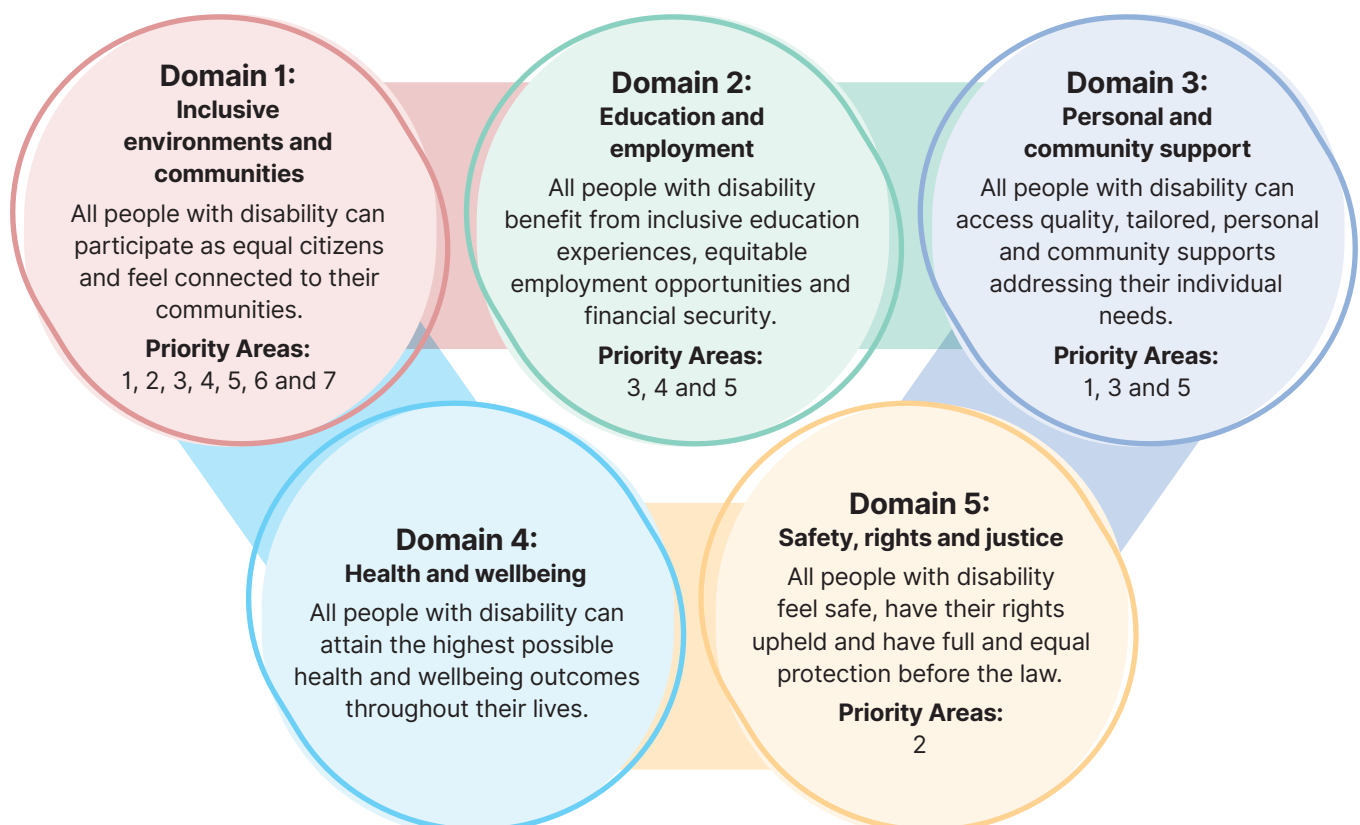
Domain 1:
Inclusive environments and communities
All people with disability can participate as equal citizens and feel connected to their communities.
Priority Areas:
1, 2, 3, 4, 5, 6 and 7

Domain 2:
Education and employment
All people with disability benefit from inclusive education experiences, equitable employment opportunities and financial security.
Priority Areas:
3, 4 and 5

Domain 3:
Personal and community support
All people with disability can access quality, tailored, personal and community supports addressing their individual needs.
Priority Areas:
1, 3 and 5

Domain 4:
Health and wellbeing
All people with disability can attain the highest possible health and wellbeing outcomes throughout their lives.

Domain 5:
Safety, rights and justice
All people with disability feel safe, have their rights upheld and have full and equal protection before the law.
Priority Areas:
2